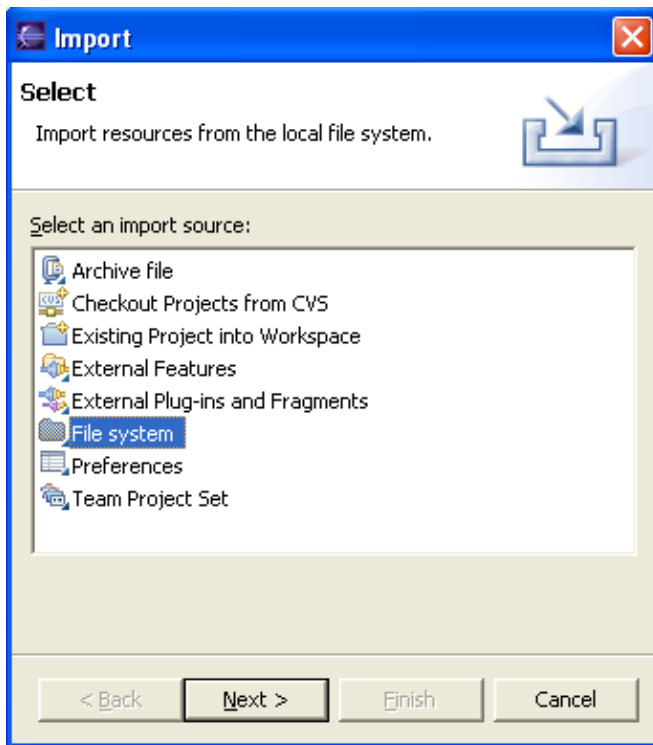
Import

Select

Import resources from the local file system.

Select an import source:

Archive file
Checkout Projects from CVS
Existing Project into Workspace
External Features
External Plug-ins and Fragments
File system
Preferences
Team Project Set

< Back
Next >
Finish
Cancel